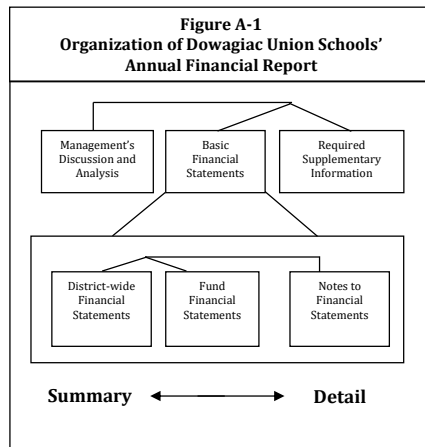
Figure A-1
Organization of Dowagiac Union Schools' Annual Financial Report

Management's Discussion and Analysis

Basic Financial Statements

Required Supplementary Information

District-wide Financial Statements

Fund Financial Statements

Notes to Financial Statements

Summary

Detail